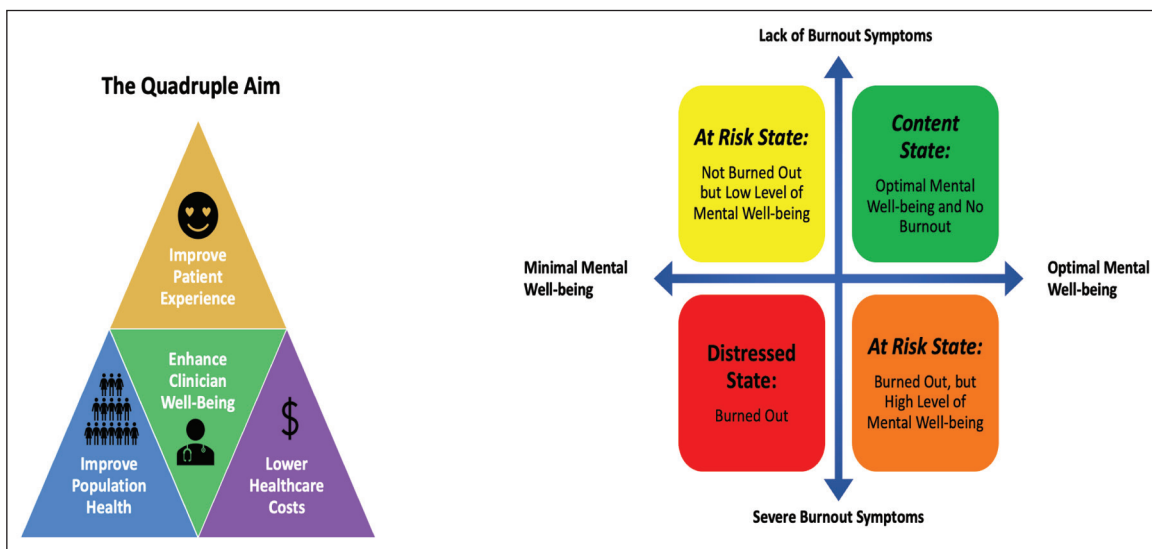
The Quadruple Aim

Improve Patient Experience

Enhance Clinician Well-Being

Improve Population Health

$

Lower Healthcare Costs

Lack of Burnout Symptoms

At Risk State:
Not Burned Out but Low Level of Mental Well-being

Content State:
Optimal Mental Well-being and No Burnout

Minimal Mental Well-being

Optimal Mental Well-being

Distressed State:
Burned Out

At Risk State:
Burned Out, but High Level of Mental Well-being

Severe Burnout Symptoms